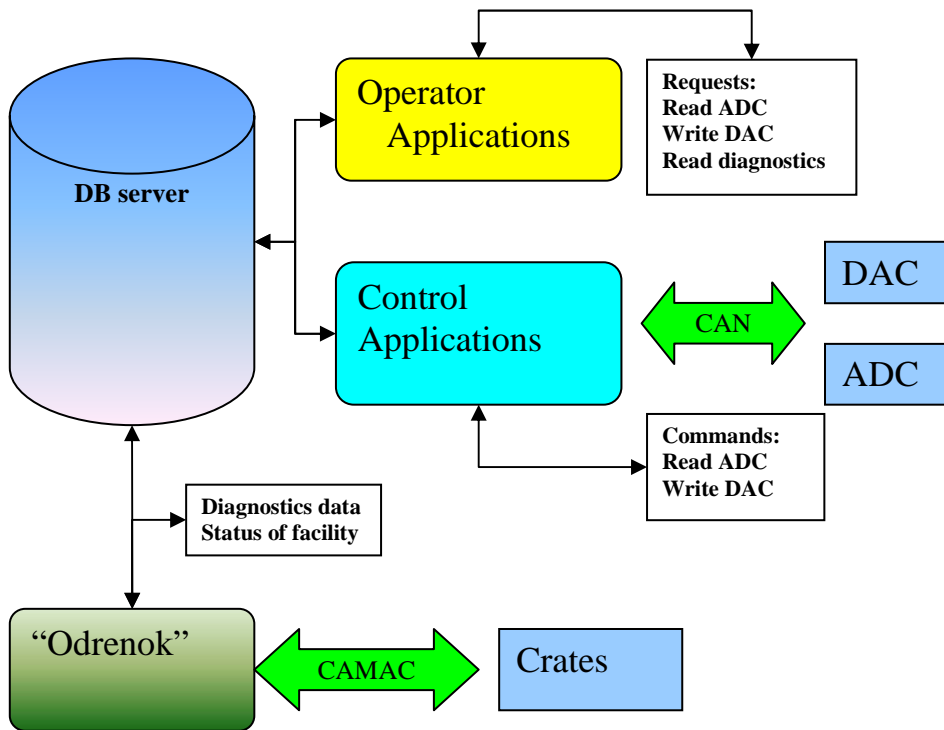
DB server

Operator Applications

Requests:
Read ADC
Write DAC
Read diagnostics

Control Applications

CAN

DAC

ADC

Commands:
Read ADC
Write DAC

Diagnostics data
Status of facility

“Odrenok”

CAMAC

Crates